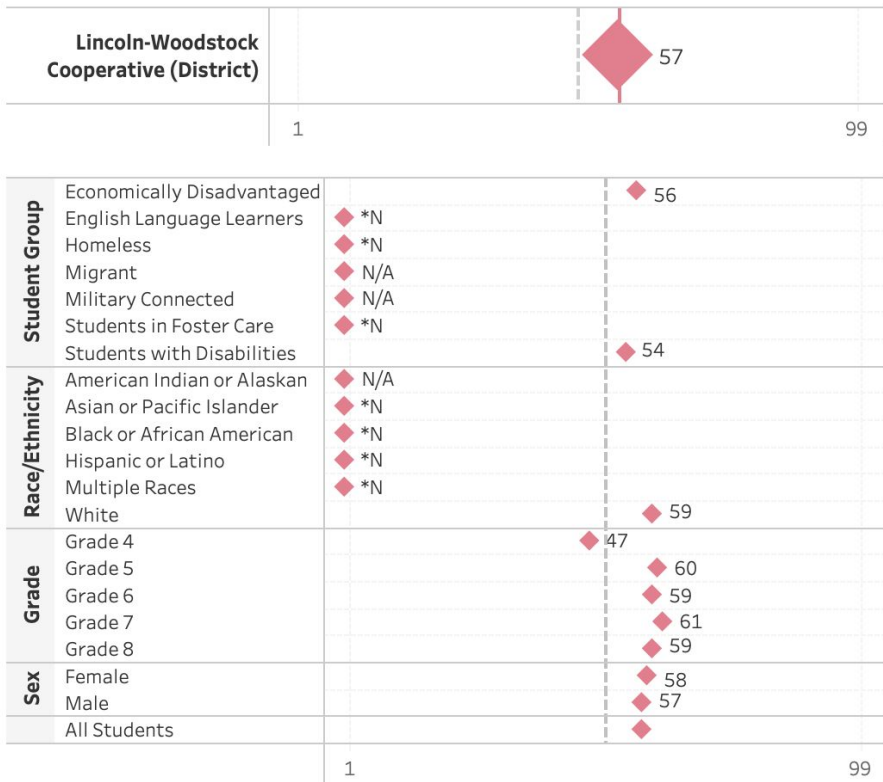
Lincoln-Woodstock Cooperative (District)

57

1

99

Student Group

Economically Disadvantaged 56

English Language Learners *N

Homeless *N

Migrant N/A

Military Connected N/A

Students in Foster Care *N

Students with Disabilities 54

Race/Ethnicity

American Indian or Alaskan N/A

Asian or Pacific Islander *N

Black or African American *N

Hispanic or Latino *N

Multiple Races *N

White 59

Grade

Grade 4 47

Grade 5 60

Grade 6 59

Grade 7 61

Grade 8 59

Sex

Female 58

Male 57

All Students

1

99